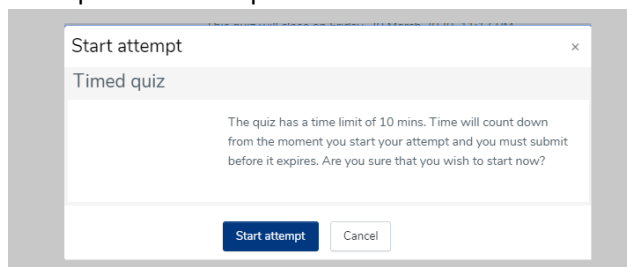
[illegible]

Start attempt ×

Timed quiz

The quiz has a time limit of 10 mins. Time will count down from the moment you start your attempt and you must submit before it expires. Are you sure that you wish to start now?

Start attempt Cancel